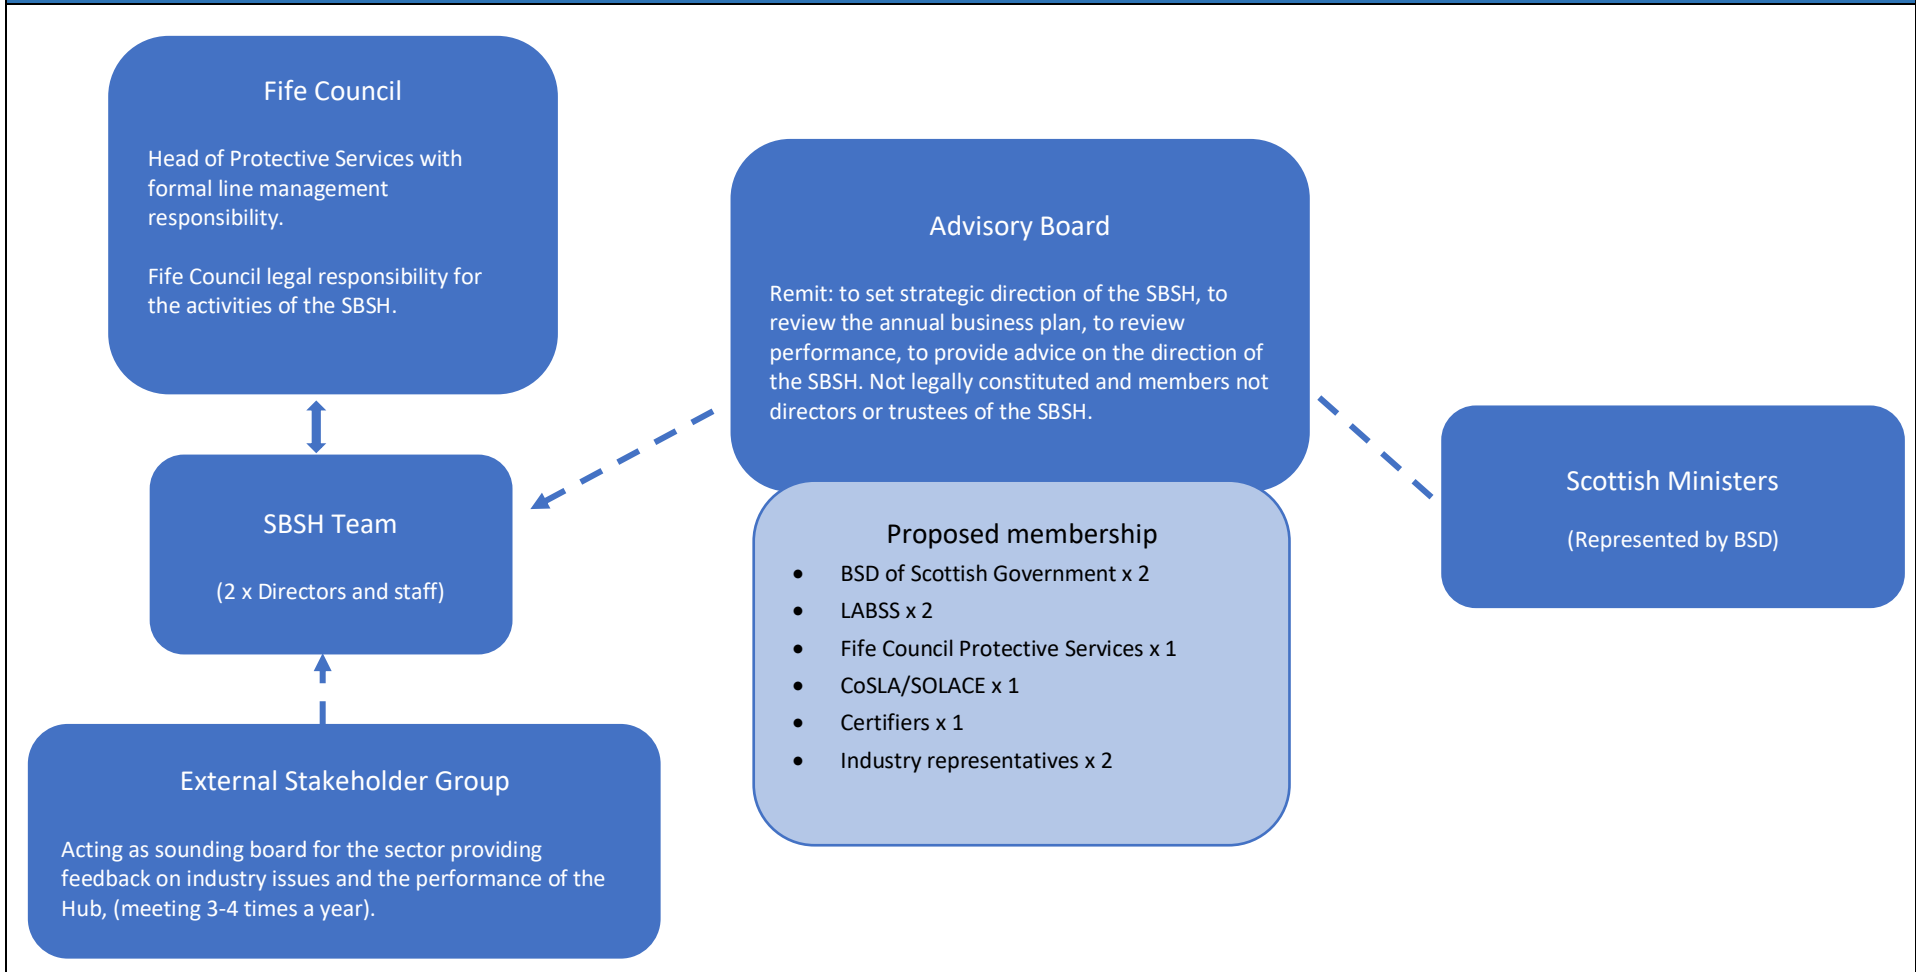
Fife Council

Head of Protective Services with formal line management responsibility.

Fife Council legal responsibility for the activities of the SBSH.

Advisory Board

Remit: to set strategic direction of the SBSH, to review the annual business plan, to review performance, to provide advice on the direction of the SBSH. Not legally constituted and members not directors or trustees of the SBSH.

SBSH Team

(2 x Directors and staff)

Proposed membership

- BSD of Scottish Government x 2
- LABSS x 2
- Fife Council Protective Services x 1
- CoSLA/SOLACE x 1
- Certifiers x 1
- Industry representatives x 2

Scottish Ministers

(Represented by BSD)

External Stakeholder Group

Acting as sounding board for the sector providing feedback on industry issues and the performance of the Hub, (meeting 3-4 times a year).